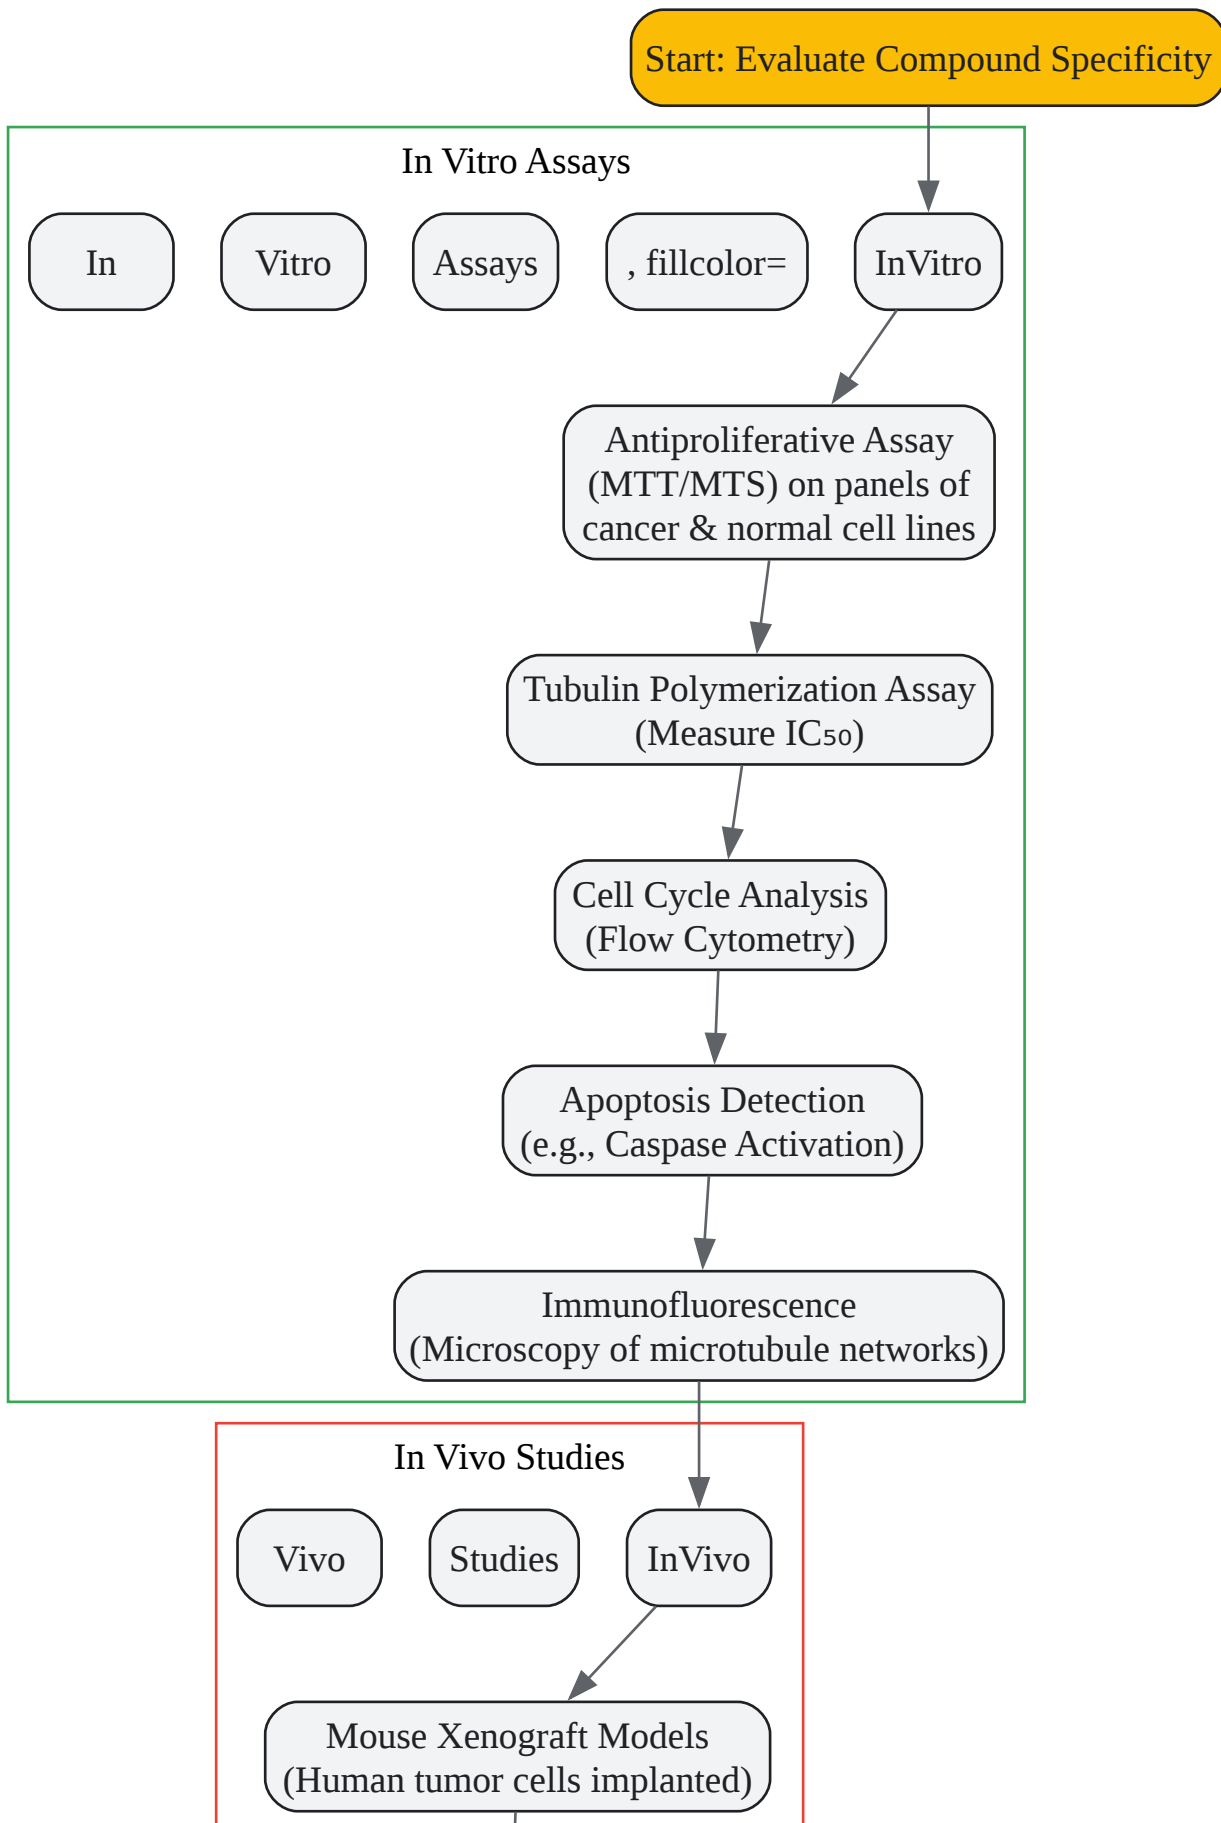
Start: Evaluate Compound Specificity

In Vitro Assays

In

Vitro

Assays

, fillcolor=

InVitro

Antiproliferative Assay (MTT/MTS) on panels of cancer & normal cell lines

Tubulin Polymerization Assay (Measure $IC_{50}$)

Cell Cycle Analysis (Flow Cytometry)

Apoptosis Detection (e.g., Caspase Activation)

Immunofluorescence (Microscopy of microtubule networks)

In Vivo Studies

Vivo

Studies

InVivo

Mouse Xenograft Models (Human tumor cells implanted)